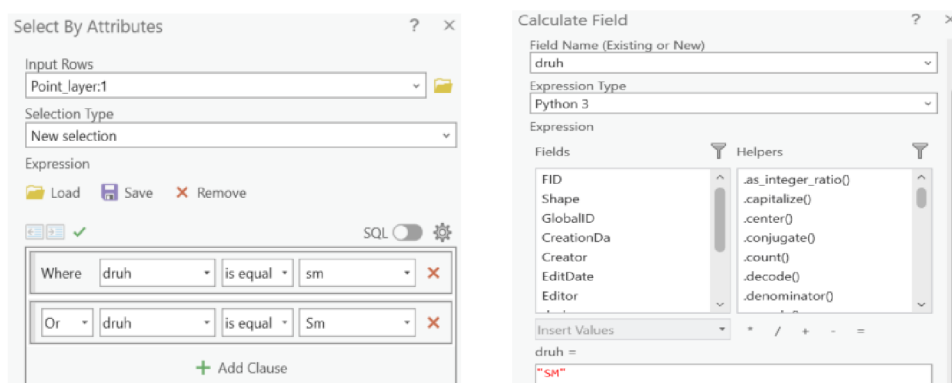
Select By Attributes ? ×

Input Rows
Point_layer:1

Selection Type
New selection

Expression

Load Save Remove

SQL

| Where | druh | is equal | sm |
|---|---|---|---|
| Or | druh | is equal | Sm |

Add Clause

Calculate Field ? ×

Field Name (Existing or New)
druh

Expression Type
Python 3

Expression

Fields

FID
Shape
GlobalID
CreationDa
Creator
EditDate
Editor

Helpers

.as_integer_ratio()
.capitalize()
.center()
.conjugate()
.count()
.decode()
.denominator()

Insert Values * / + - =

druh =
"SM"